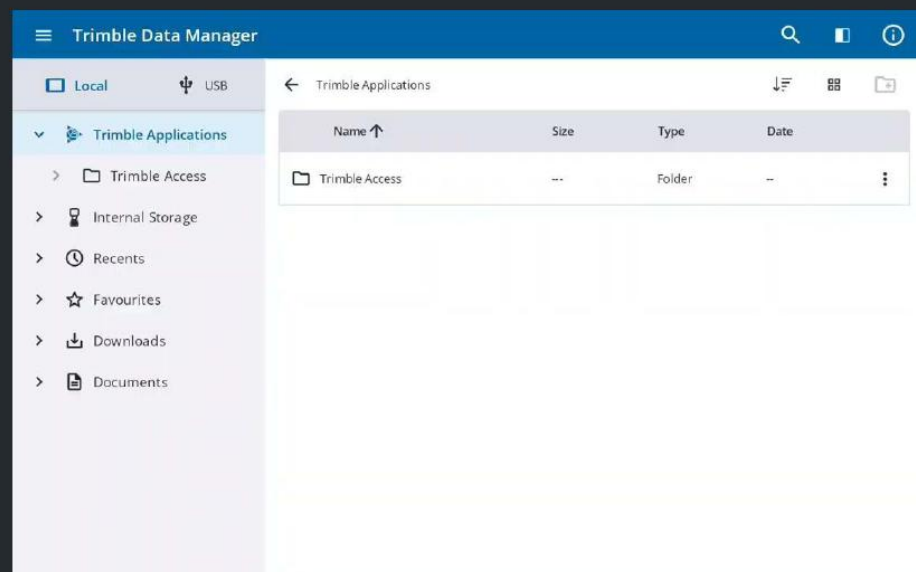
Trimble Data Manager

Local
USB

Trimble Applications
Trimble Access
Internal Storage
Recents
Favourites
Downloads
Documents

Trimble Applications

| Name ↑ | Size | Type | Date |
|---|---|---|---|
| Trimble Access | -- | Folder | -- |